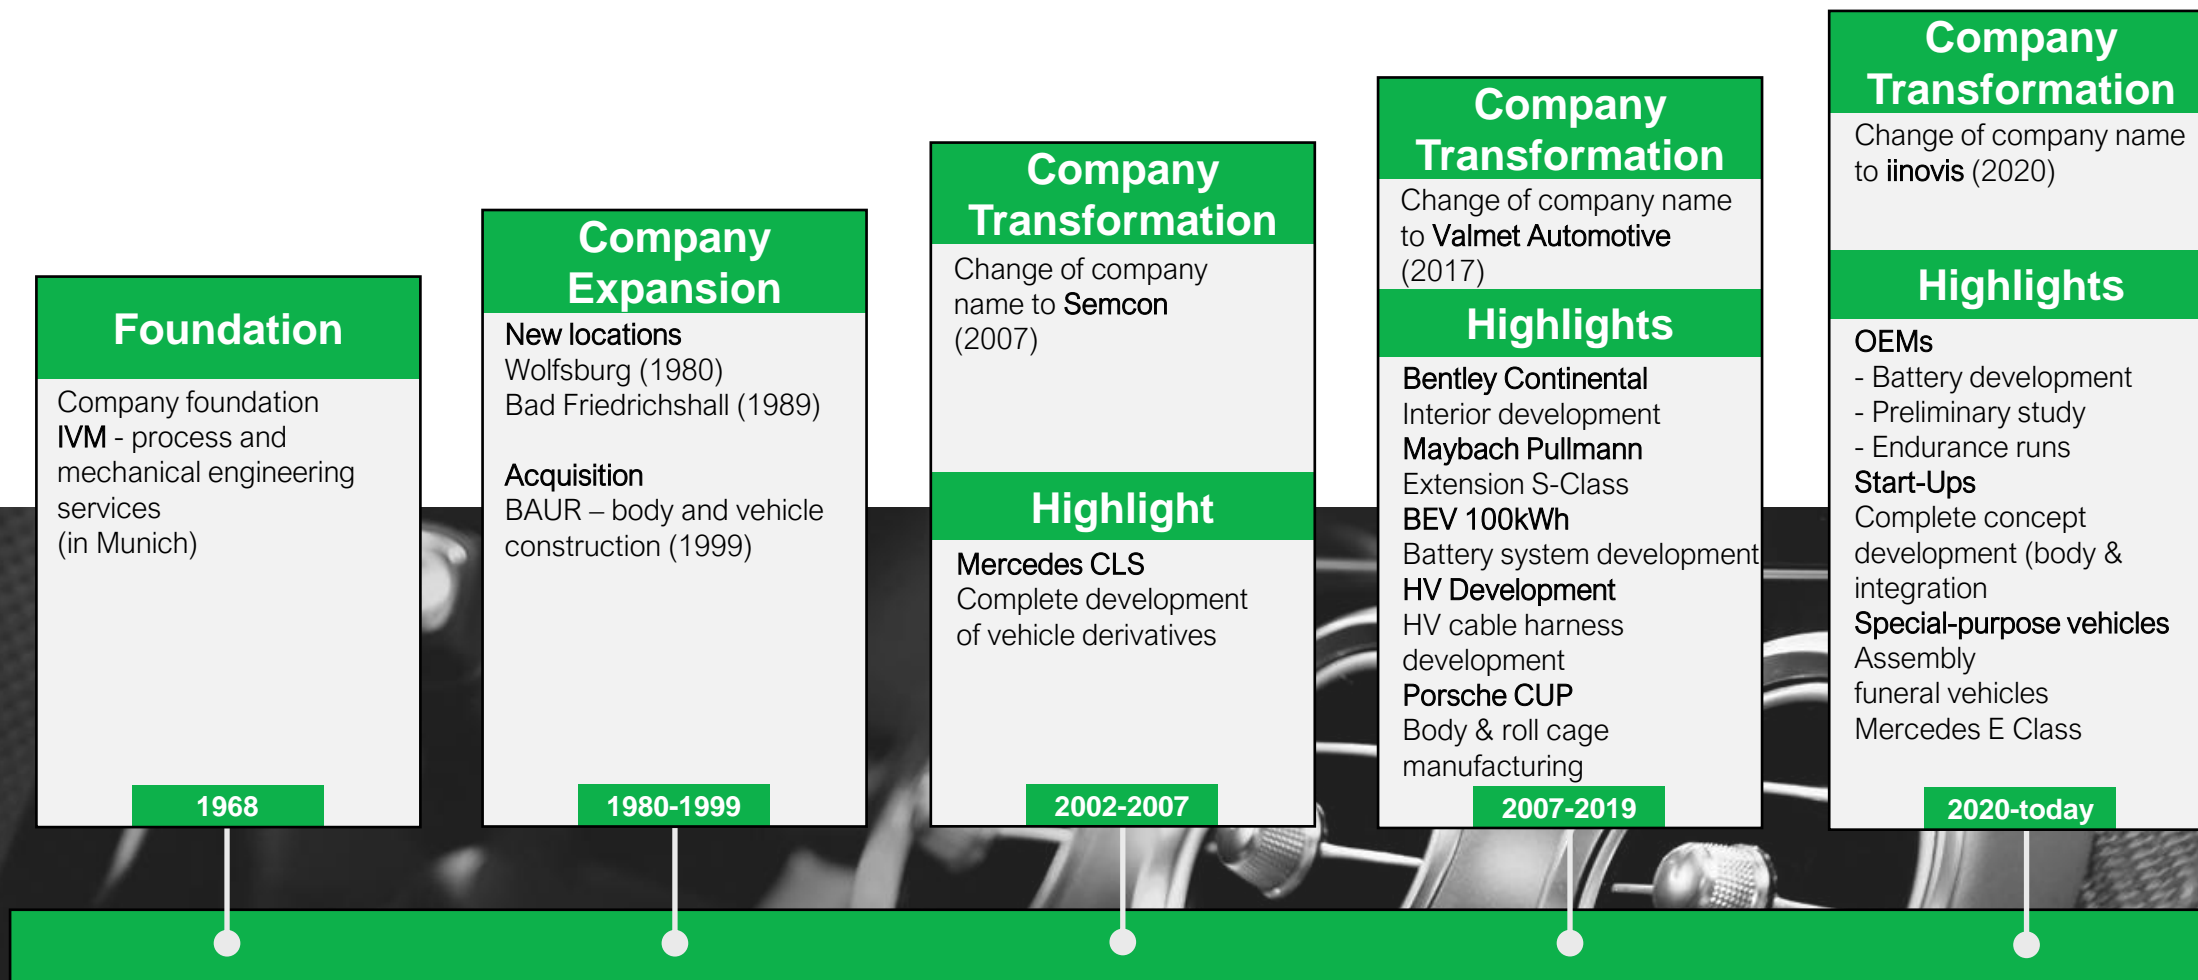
Foundation

Company foundation
IVM - process and mechanical engineering services
(in Munich)

1968

Company Expansion

New locations
Wolfsburg (1980)
Bad Friedrichshall (1989)

Acquisition
BAUR – body and vehicle construction (1999)

1980-1999

Company Transformation

Change of company name to Semcon (2007)

Highlight

Mercedes CLS
Complete development of vehicle derivatives

2002-2007

Company Transformation

Change of company name to Valmet Automotive (2017)

Highlights

Bentley Continental
Interior development
Maybach Pullmann
Extension S-Class
BEV 100kWh
Battery system development
HV Development
HV cable harness development
Porsche CUP
Body & roll cage manufacturing

2007-2019

Company Transformation

Change of company name to iinovis (2020)

Highlights

OEMs
- Battery development
- Preliminary study
- Endurance runs
Start-Ups
Complete concept development (body & integration
Special-purpose vehicles
Assembly
funeral vehicles
Mercedes E Class

2020-today